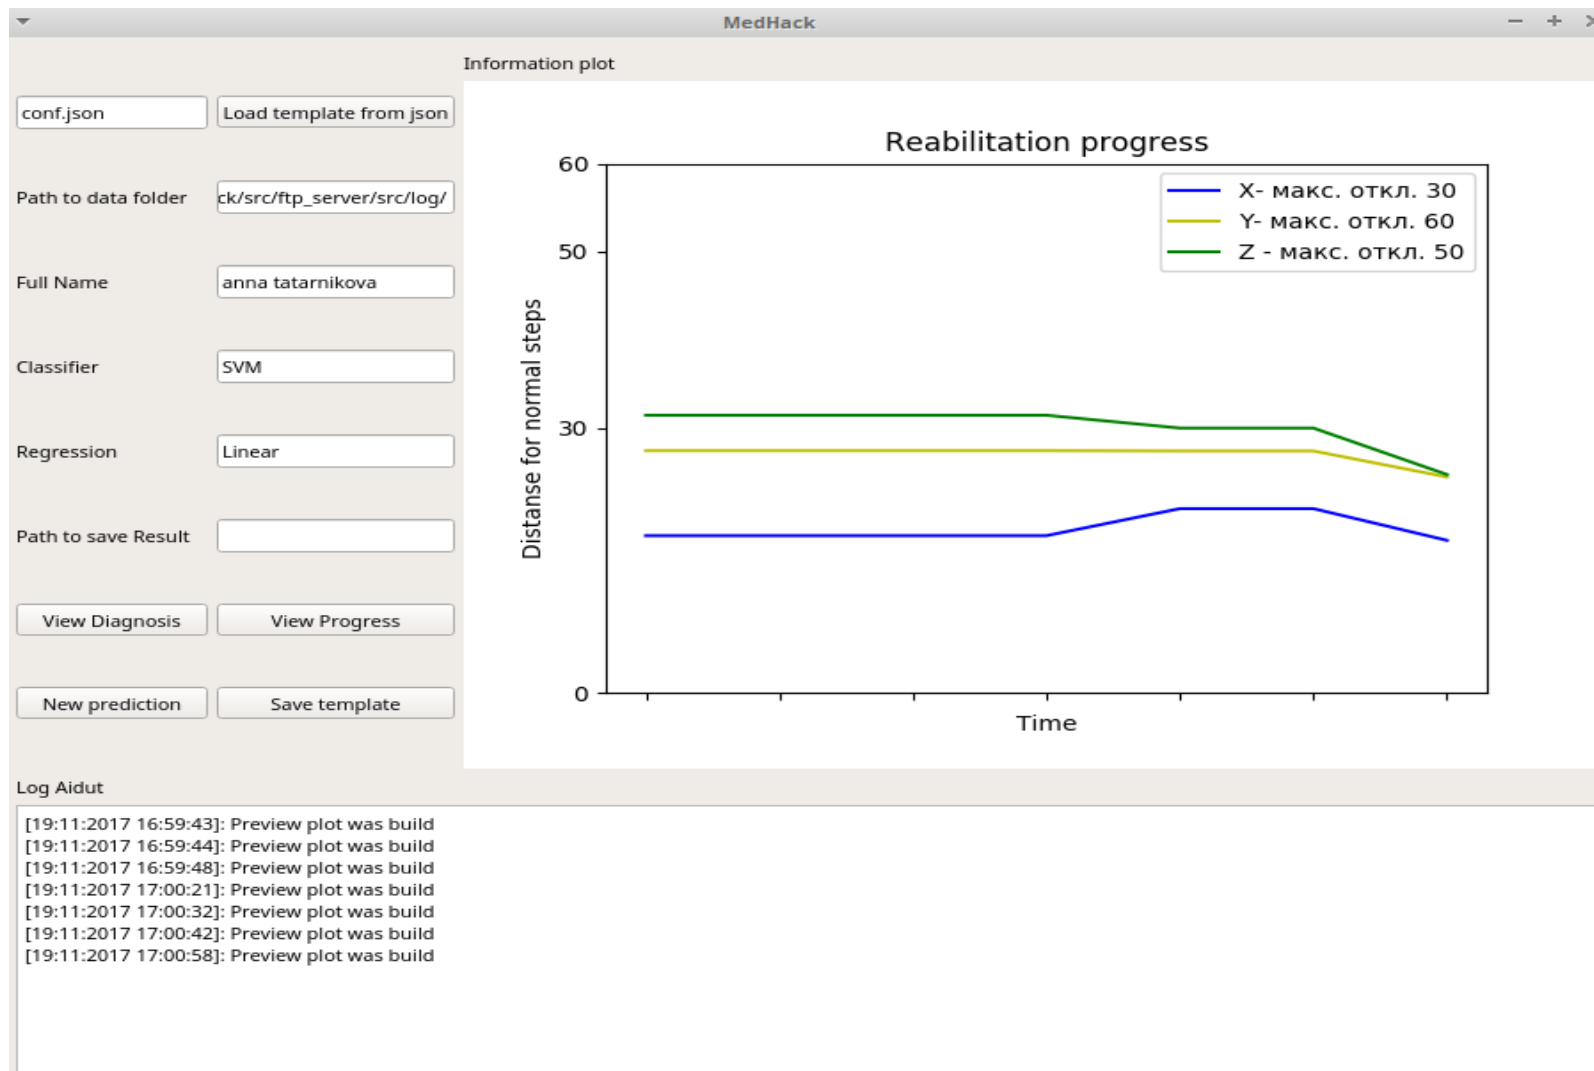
MedHack

Information plot

conf.json

Load template from json

Path to data folder

ck/src/ftp_server/src/log/

Full Name

anna tatarnikova

Classifier

SVM

Regression

Linear

Path to save Result

View Diagnosis

View Progress

New prediction

Save template

Reabilitation progress

X- макс. откл. 30
Y- макс. откл. 60
Z - макс. откл. 50

60
50
30
0

Distanse for normal steps

Time

Log Aidut

[19:11:2017 16:59:43]: Preview plot was build
[19:11:2017 16:59:44]: Preview plot was build
[19:11:2017 16:59:48]: Preview plot was build
[19:11:2017 17:00:21]: Preview plot was build
[19:11:2017 17:00:32]: Preview plot was build
[19:11:2017 17:00:42]: Preview plot was build
[19:11:2017 17:00:58]: Preview plot was build